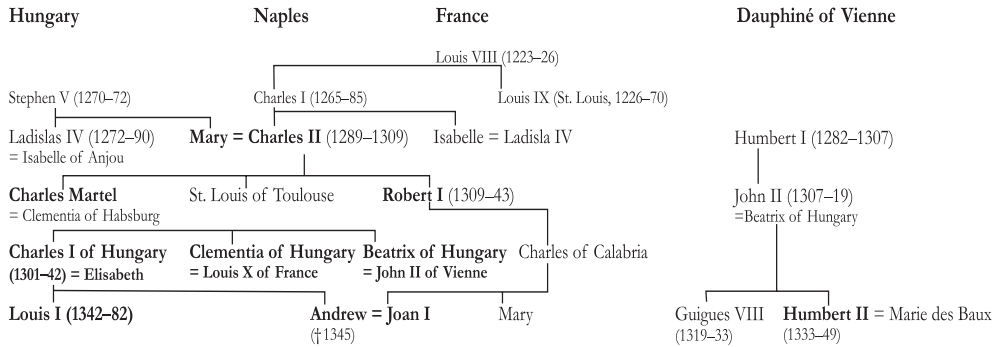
Hungary

Naples

France

Dauphiné of Vienne

Louis VIII (1223–26)

Stephen V (1270–72)

Charles I (1265–85)

Louis IX (St. Louis, 1226–70)

Ladislas IV (1272–90) = Isabelle of Anjou

Mary = Charles II (1289–1309)

Isabelle = Ladisla IV

Humbert I (1282–1307)

Charles Martel = Clementia of Habsburg

St. Louis of Toulouse

Robert I (1309–43)

John II (1307–19) =Beatrix of Hungary

Charles I of Hungary (1301–42) = Elisabeth

Clementia of Hungary = Louis X of France

Beatrix of Hungary = John II of Vienne

Charles of Calabria

Louis I (1342–82)

Andrew = Joan I (†1345)

Mary

Guigues VIII (1319–33)

Humbert II = Marie des Baux (1333–49)